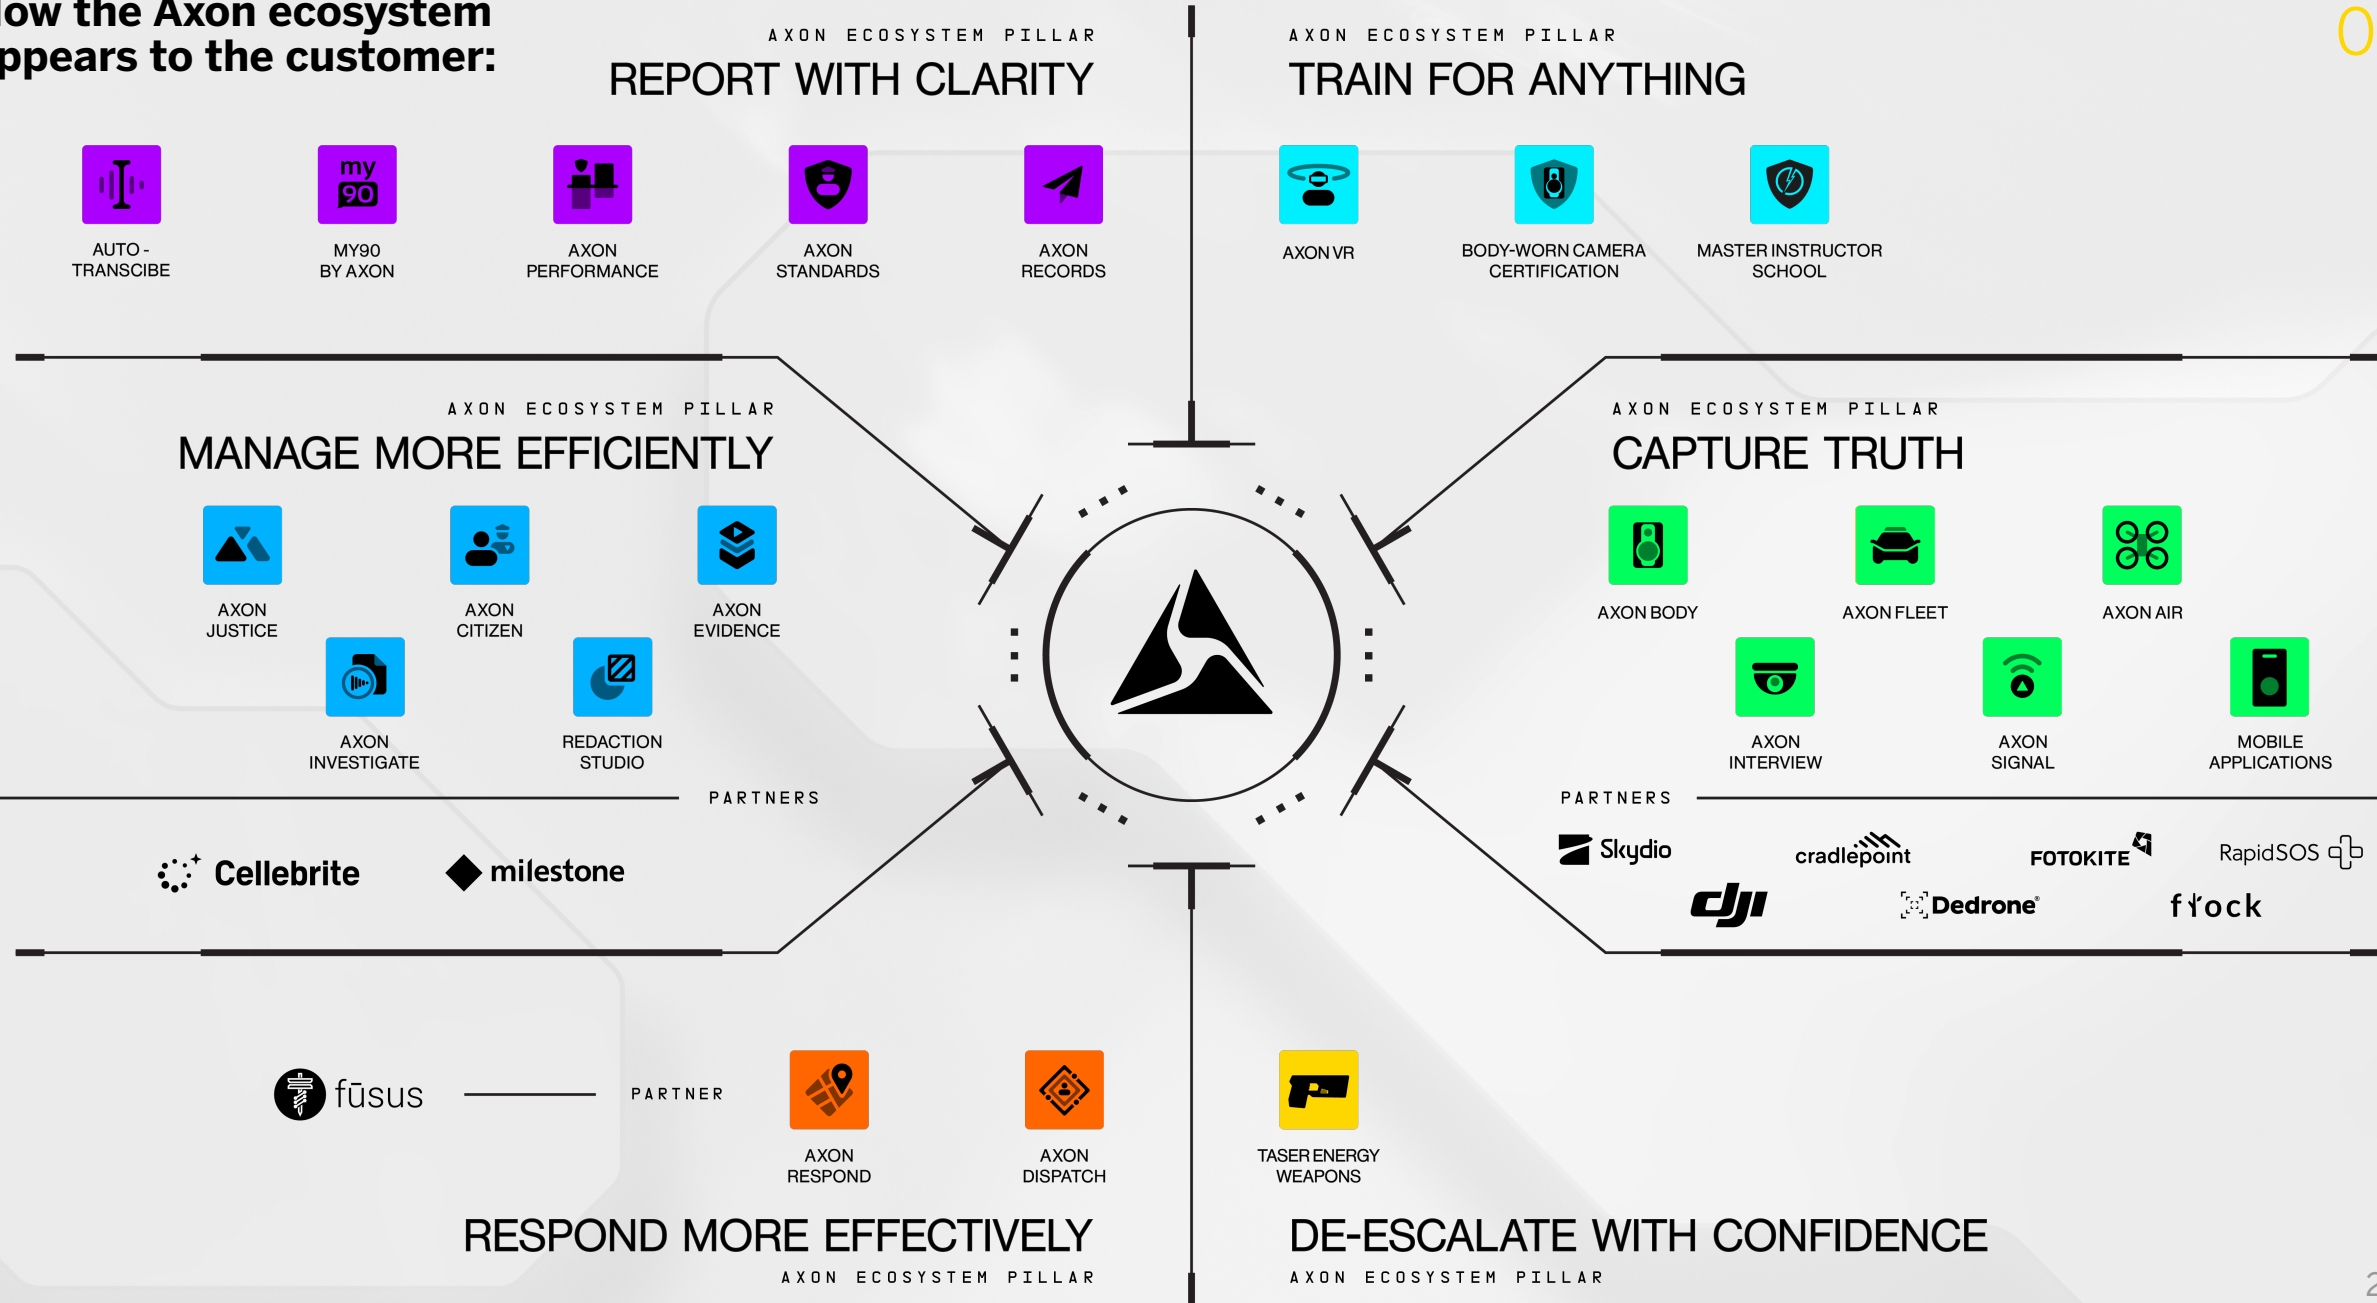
ow the Axon ecosystem ppears to the customer:

AXON ECOSYSTEM PILLAR
REPORT WITH CLARITY

my 90

AUTO - TRANSCIBE

MY90 BY AXON

AXON PERFORMANCE

AXON STANDARDS

AXON RECORDS

AXON ECOSYSTEM PILLAR
TRAIN FOR ANYTHING

AXON VR

BODY-WORN CAMERA CERTIFICATION

MASTER INSTRUCTOR SCHOOL

AXON ECOSYSTEM PILLAR
MANAGE MORE EFFICIENTLY

AXON JUSTICE

AXON CITIZEN

AXON EVIDENCE

AXON INVESTIGATE

REDACTION STUDIO

PARTNERS

Cellebrite

milestone

AXON ECOSYSTEM PILLAR
CAPTURE TRUTH

AXON BODY

AXON FLEET

AXON AIR

AXON INTERVIEW

AXON SIGNAL

MOBILE APPLICATIONS

PARTNERS

Skydio

cradlepoint

FOTOKITE

RapidSOS

dji

Dedrone

flock

fūsus

PARTNER

AXON RESPOND

AXON DISPATCH

TASER ENERGY WEAPONS

RESPOND MORE EFFECTIVELY
AXON ECOSYSTEM PILLAR

DE-ESCALATE WITH CONFIDENCE
AXON ECOSYSTEM PILLAR